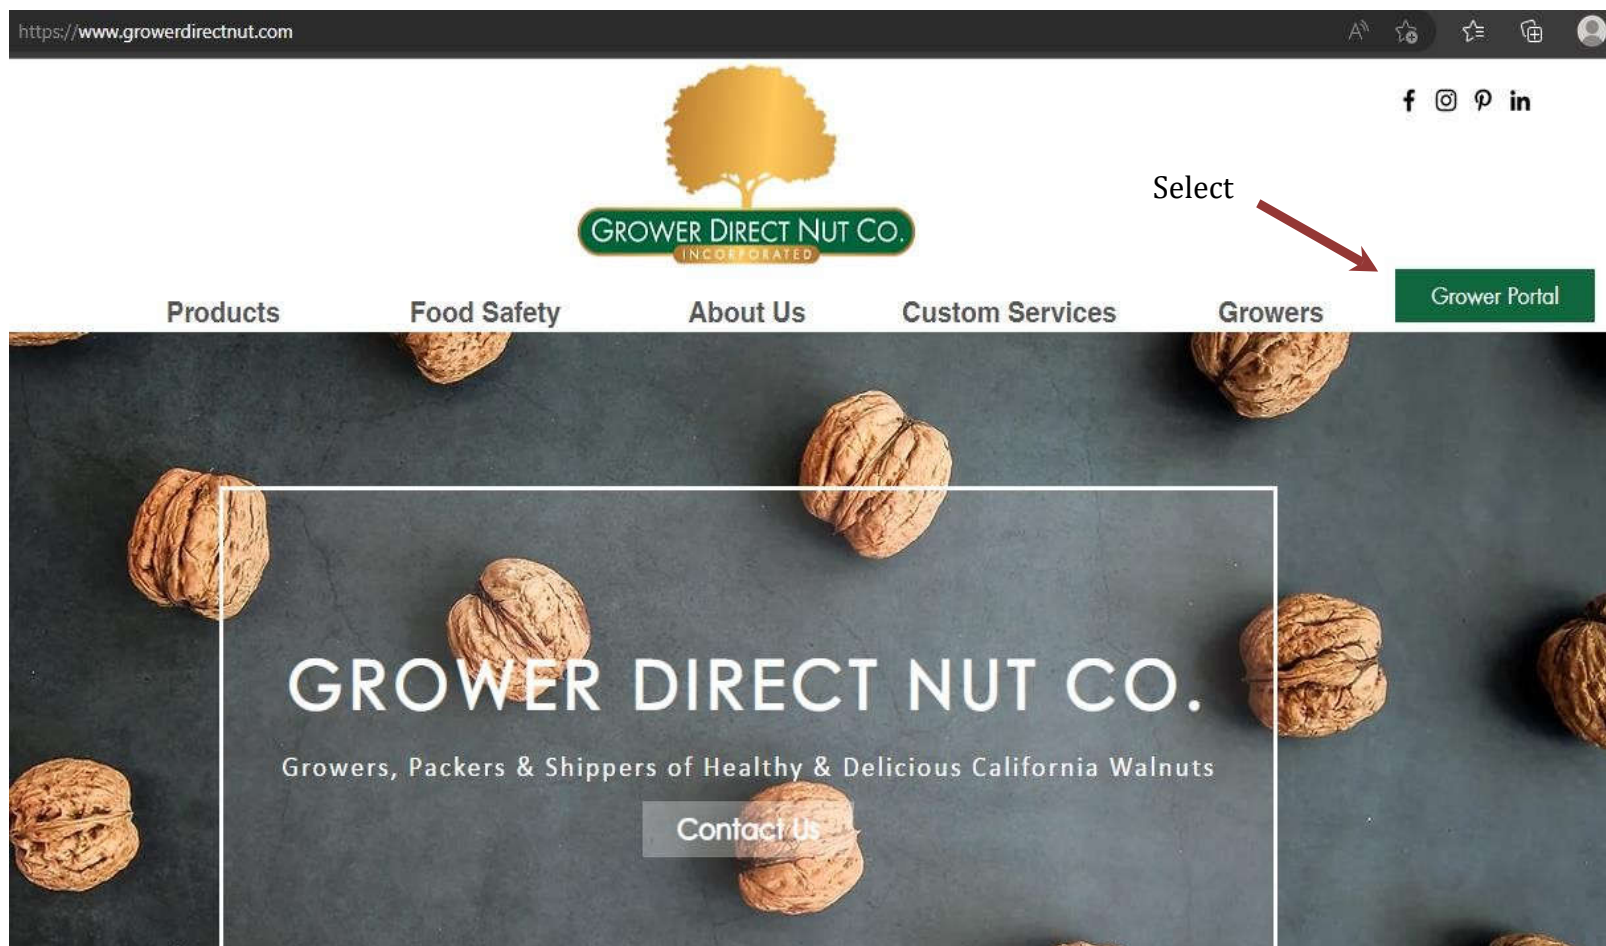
https://www.growerdirectnut.com

GROWER DIRECT NUT CO.
INCORPORATED

Select

Grower Portal

Products Food Safety About Us Custom Services Growers

GROWER DIRECT NUT CO.

Growers, Packers & Shippers of Healthy & Delicious California Walnuts

Contact Us